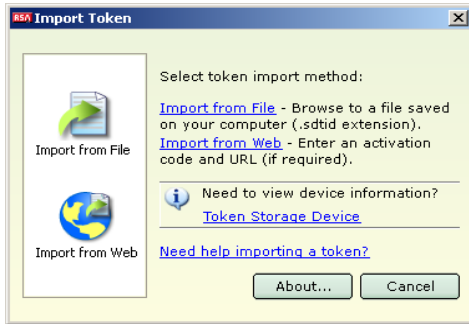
RSA Import Token

Import from File

Import from Web

Select token import method:

Import from File - Browse to a file saved on your computer (.sdtid extension).

Import from Web - Enter an activation code and URL (if required).

Need to view device information?

Token Storage Device

Need help importing a token?

About...

Cancel